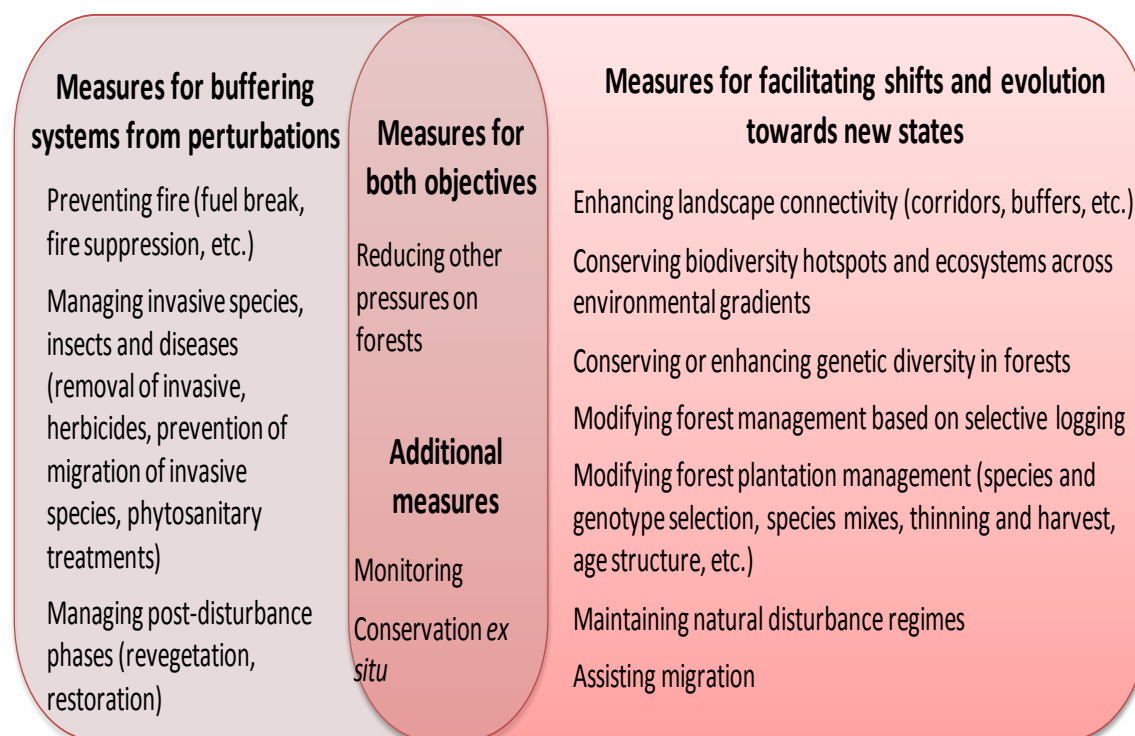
Measures for buffering systems from perturbations

Preventing fire (fuel break, fire suppression, etc.)

Managing invasive species, insects and diseases (removal of invasive, herbicides, prevention of migration of invasive species, phytosanitary treatments)

Managing post-disturbance phases (revegetation, restoration)

Measures for both objectives

Reducing other pressures on forests

Additional measures

Monitoring

Conservation *ex situ*

Measures for facilitating shifts and evolution towards new states

Enhancing landscape connectivity (corridors, buffers, etc.)

Conserving biodiversity hotspots and ecosystems across environmental gradients

Conserving or enhancing genetic diversity in forests

Modifying forest management based on selective logging

Modifying forest plantation management (species and genotype selection, species mixes, thinning and harvest, age structure, etc.)

Maintaining natural disturbance regimes

Assisting migration